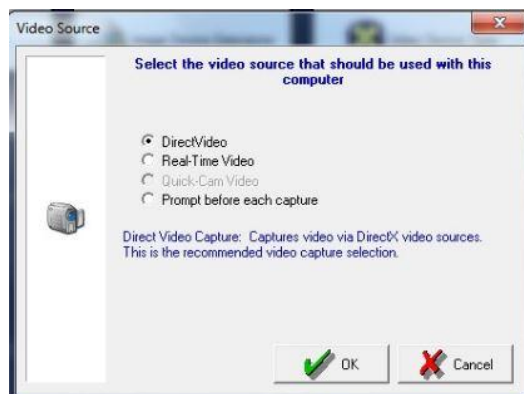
Video Source

Select the video source that should be used with this computer

DirectVideo
Real-Time Video
Quick-Cam Video
Prompt before each capture

Direct Video Capture: Captures video via DirectX video sources. This is the recommended video capture selection.

OK
Cancel